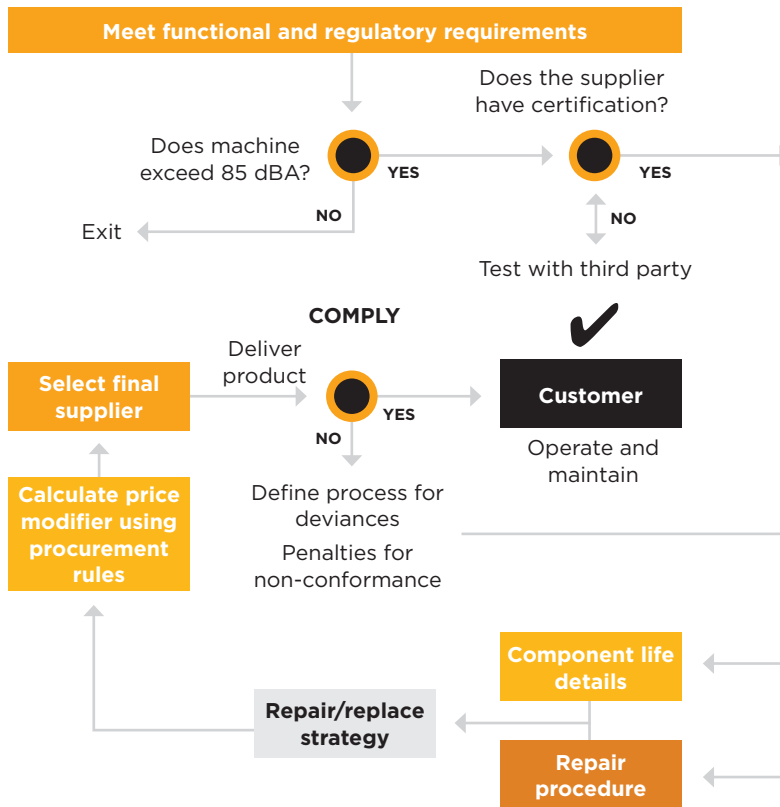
Meet functional and regulatory requirements

Does machine exceed 85 dBA?

YES

NO

Exit

Does the supplier have certification?

YES

NO

Test with third party

COMPLY

Select final supplier

Deliver product

YES

NO

Customer

Operate and maintain

Calculate price modifier using procurement rules

Define process for deviances

Penalties for non-conformance

Component life details

Repair/replace strategy

Repair procedure